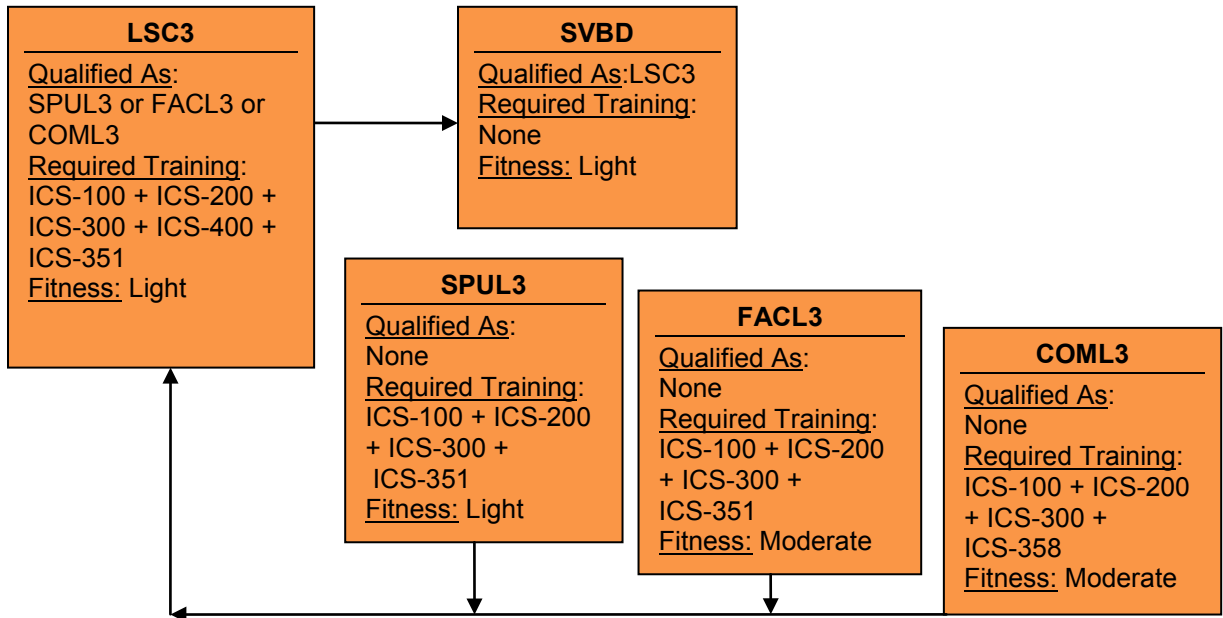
LSC3
Qualified As:
SPUL3 or FACL3 or COML3
Required Training:
ICS-100 + ICS-200 + ICS-300 + ICS-400 + ICS-351
Fitness: Light

SVBD
Qualified As:LSC3
Required Training:
None
Fitness: Light

SPUL3
Qualified As:
None
Required Training:
ICS-100 + ICS-200 + ICS-300 + ICS-351
Fitness: Light

FACL3
Qualified As:
None
Required Training:
ICS-100 + ICS-200 + ICS-300 + ICS-351
Fitness: Moderate

COML3
Qualified As:
None
Required Training:
ICS-100 + ICS-200 + ICS-300 + ICS-358
Fitness: Moderate